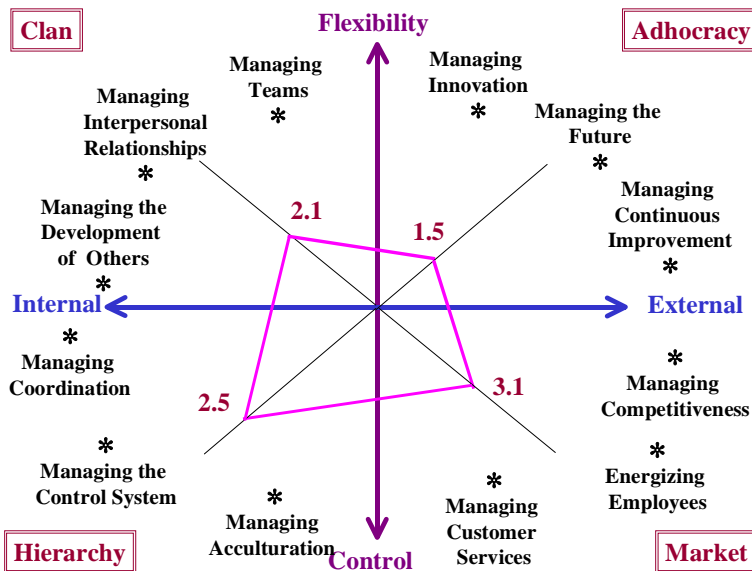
Clan

Flexibility

Adhocracy

Managing Teams

Managing Innovation

Managing Interpersonal Relationships

Managing the Future

Managing Continuous Improvement

Managing the Development of Others

2.1

1.5

Internal

External

Managing Coordination

3.1

2.5

Managing Competitiveness

Energizing Employees

Managing the Control System

Managing Acculturation

Managing Customer Services

Hierarchy

Control

Market